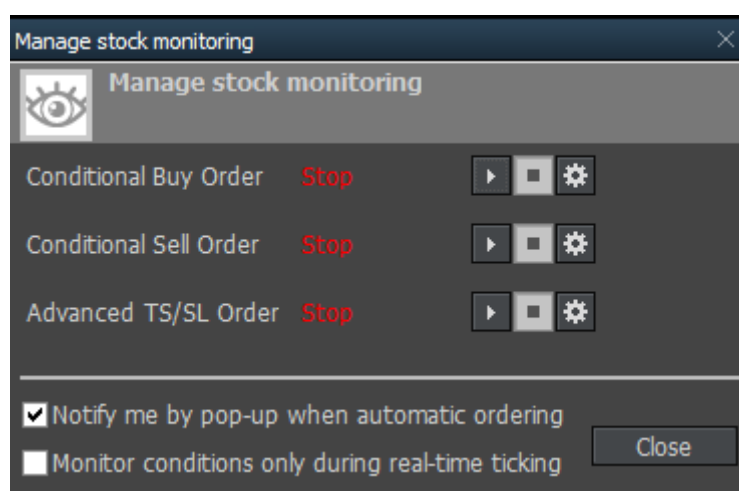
Manage stock monitoring

Manage stock monitoring

Conditional Buy Order Stop

Conditional Sell Order Stop

Advanced TS/SL Order Stop

Notify me by pop-up when automatic ordering

Monitor conditions only during real-time ticking

Close